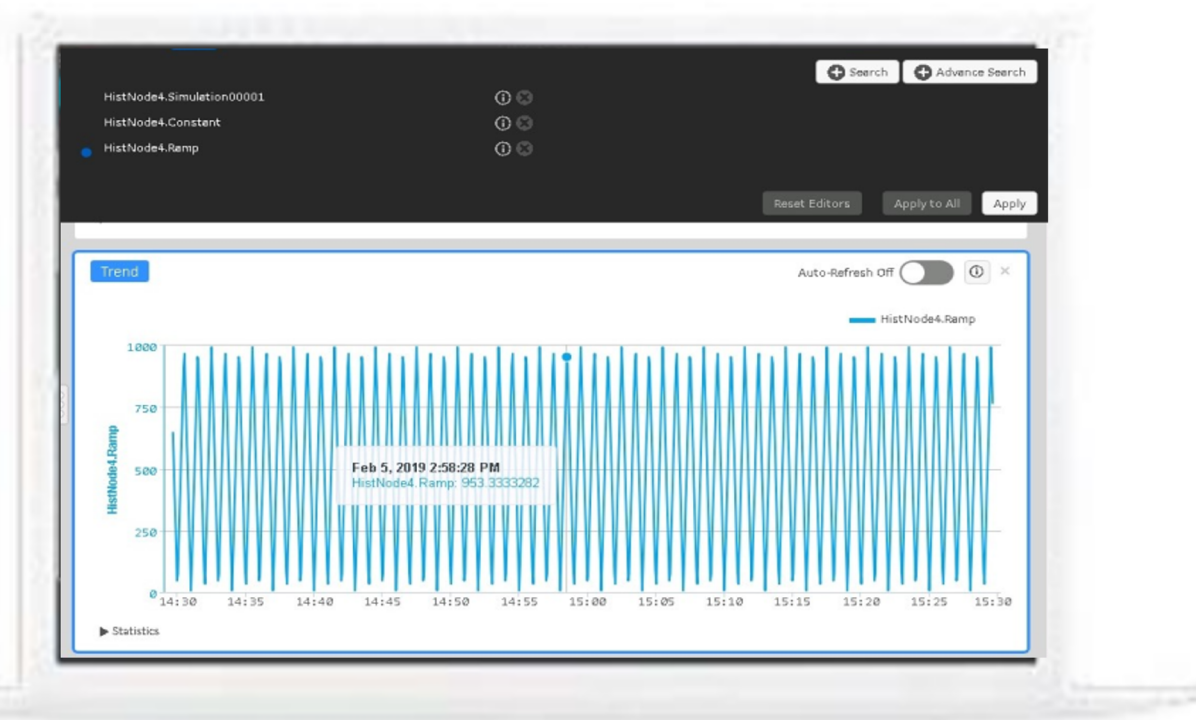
Search
Advance Search

HistNode4.Simulation00001
HistNode4.Constant
HistNode4.Ramp

Reset Editors
Apply to All
Apply

Trend
Auto-Refresh Off

HistNode4.Ramp

1000
750
500
250
0

HistNode4.Ramp

Feb 5, 2019 2:58:28 PM
HistNode4.Ramp: 953.3333282

14:30 14:35 14:40 14:45 14:50 14:55 15:00 15:05 15:10 15:15 15:20 15:25 15:30

▶ Statistics